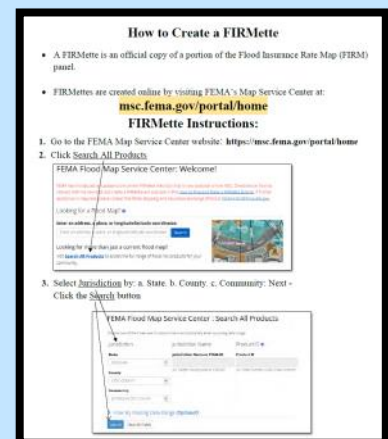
How to Create a FIRMette

• A FIRMette is an official copy of a portion of the Flood Insurance Rate Map (FIRM) panel.

• FIRMettes are created online by visiting FEMA's Map Service Center at:

msc.fema.gov/portal/home

FIRMette Instructions:

1. Go to the FEMA Map Service Center website: https://msc.fema.gov/portal/home
2. Click Search All Products

FEMA Flood Map Service Center: Welcome!

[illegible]

Looking for a Flood Map?

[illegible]

Looking for more than just a current flood map?

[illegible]

3. Select Jurisdiction by: a. State. b. County. c. Community: Next - Click the Search button

FEMA Flood Map Service Center : Search All Products

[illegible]

Jurisdiction

State

County

Community

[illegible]

Search